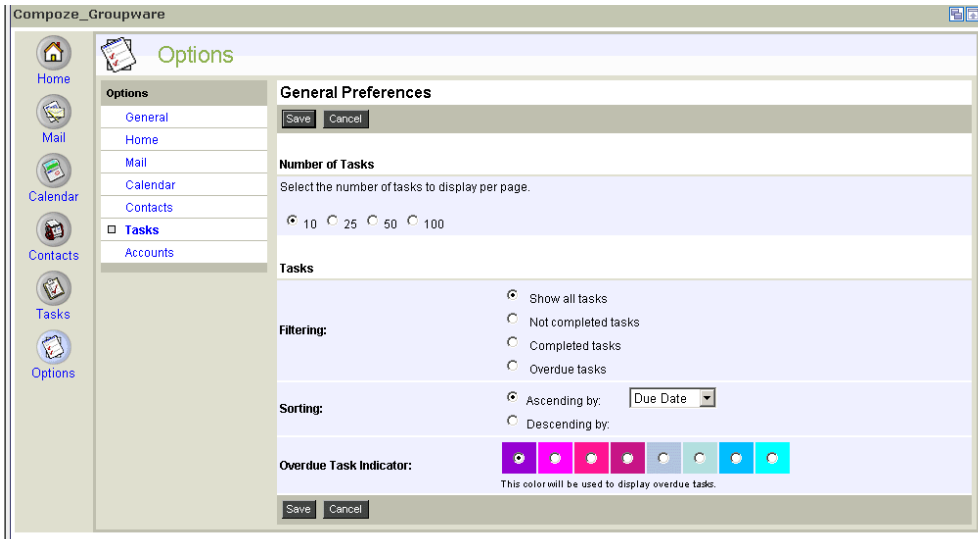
Compoze_Groupware

Home
Mail
Calendar
Contacts
Tasks
Options

Options

Options
General
Home
Mail
Calendar
Contacts
Tasks
Accounts

General Preferences

Save Cancel

Number of Tasks

Select the number of tasks to display per page.

10 25 50 100

Tasks

Filtering:
Show all tasks
Not completed tasks
Completed tasks
Overdue tasks

Sorting:
Ascending by: Due Date
Descending by:

Overdue Task Indicator:

This color will be used to display overdue tasks.

Save Cancel